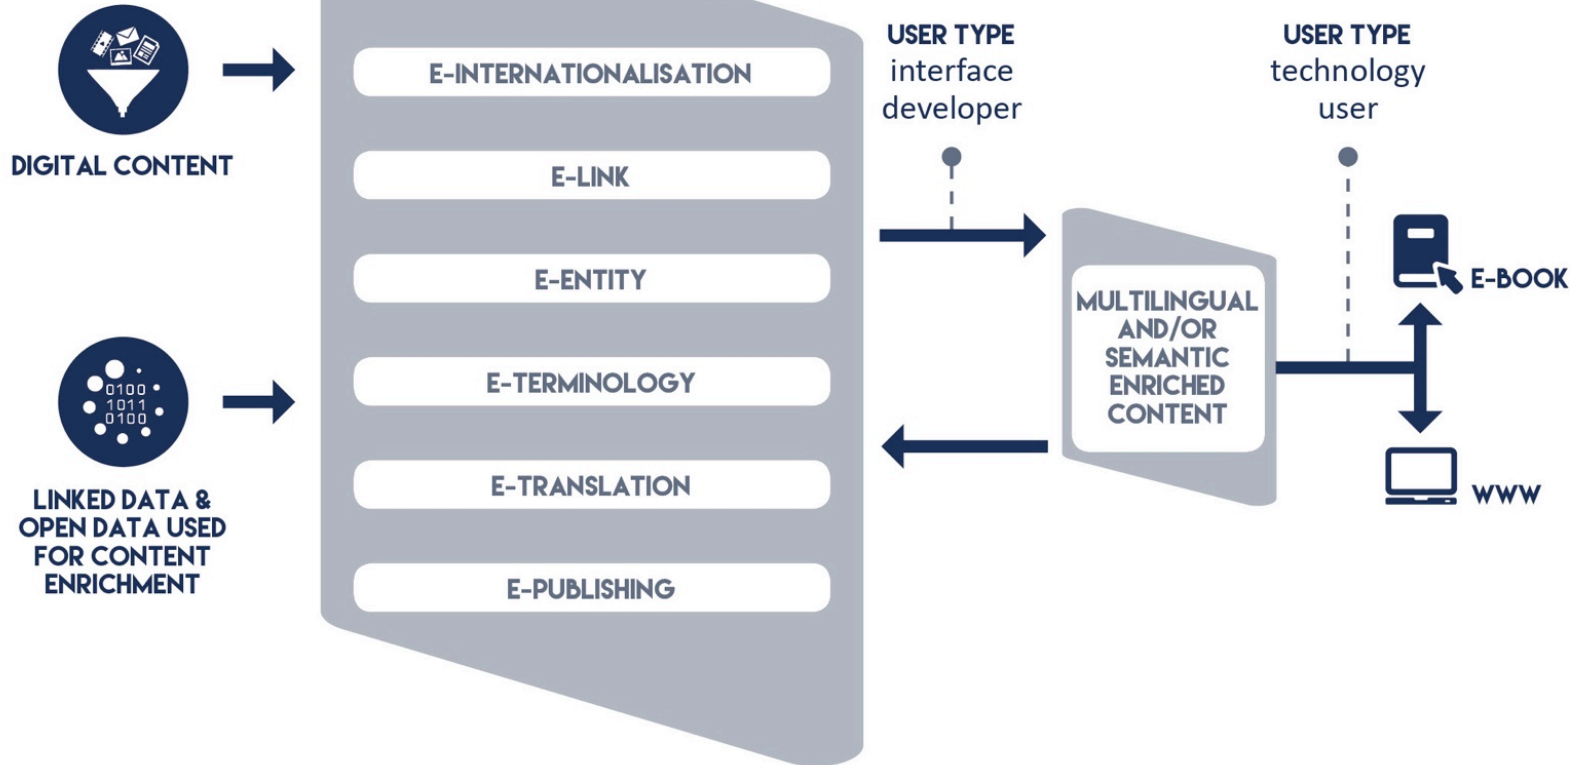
DIGITAL CONTENT

0100
1011
0100

LINKED DATA & OPEN DATA USED FOR CONTENT ENRICHMENT

E-INTERNATIONALISATION

E-LINK

E-ENTITY

E-TERMINOLOGY

E-TRANSLATION

E-PUBLISHING

USER TYPE
interface developer

USER TYPE
technology user

MULTILINGUAL AND/OR SEMANTIC ENRICHED CONTENT

E-BOOK

WWW